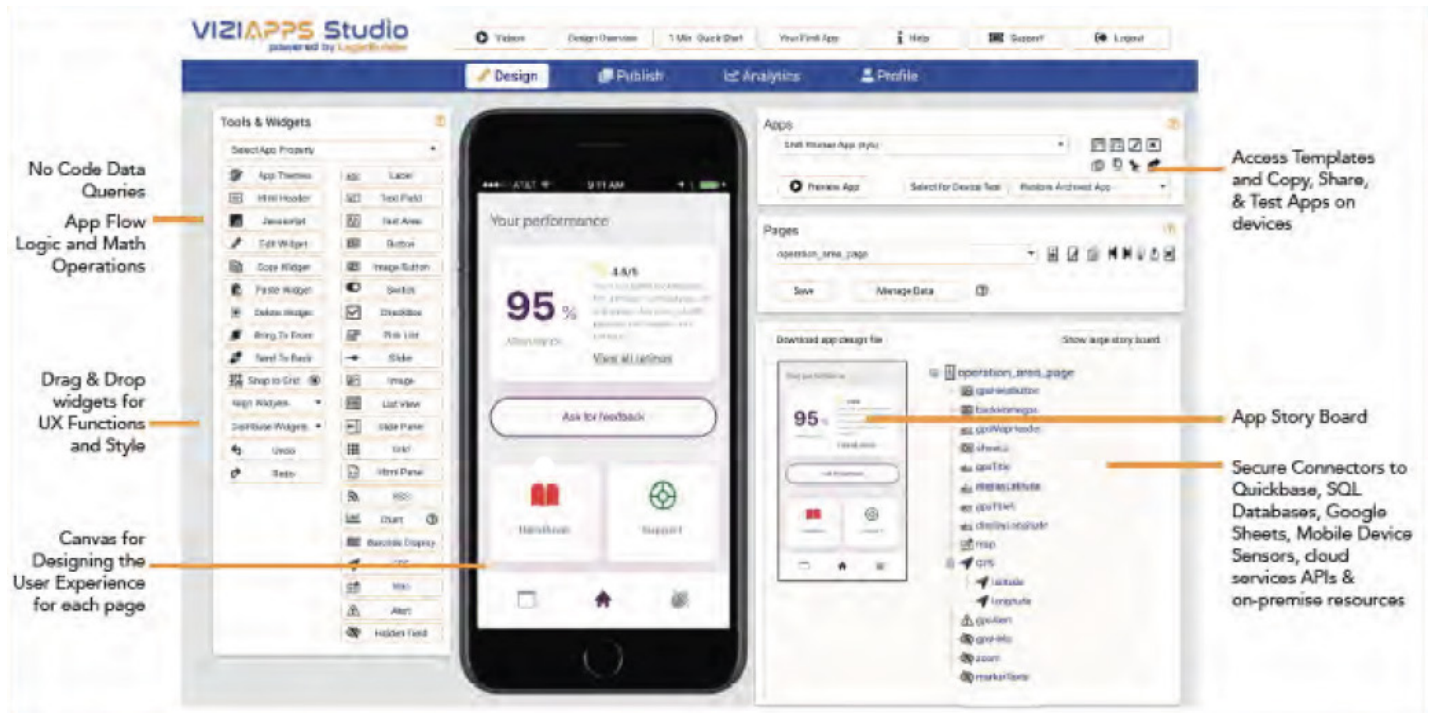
VIZIAPPS Studio
powered by LogicBrisle

Videos | Design Overview | 1 Min Quick Start | Your First App | Help | Support | Logout

Design | Publish | Analytics | Profile

Tools & Widgets

Select App Property

App Themes | Label
Html Header | Text Field
Javascript | Text Area
Edit Widget | Button
Copy Widget | Image Button
Paste Widget | Switch
Delete Widget | CheckBox
Bring To Front | Pick List
Send To Back | Slider
Snap to Grid | Image
Align Widgets | List View
Distribute Widgets | Hide Panel
Undo | Grid
Redo | Html Panel
RSS
Chart
Barcode Display
GPS
Map
Alert
Hidden Field

AT&T 9:11 AM

Your performance

95 %

4.5/5

View all ratings

Ask for feedback

Handbook | Support

Apps

Preview App | Select for Device Test

Pages

operation_area_page

Save | Manage Data

Download app design file | Show large story board

operation_area_page
gpsHeatButton
backImage
gpsMapHeader
showLo
gpsTitle
displayLatitude
gpsText
displayLongitude
map
GPS
latitude
longitude
gpsAlert
gpsInfo
zoom
markerIcon

No Code Data Queries

App Flow Logic and Math Operations

Drag & Drop widgets for UX Functions and Style

Canvas for Designing the User Experience for each page

Access Templates and Copy, Share, & Test Apps on devices

App Story Board

Secure Connectors to Quickbase, SQL Databases, Google Sheets, Mobile Device Sensors, cloud services APIs & on-premise resources